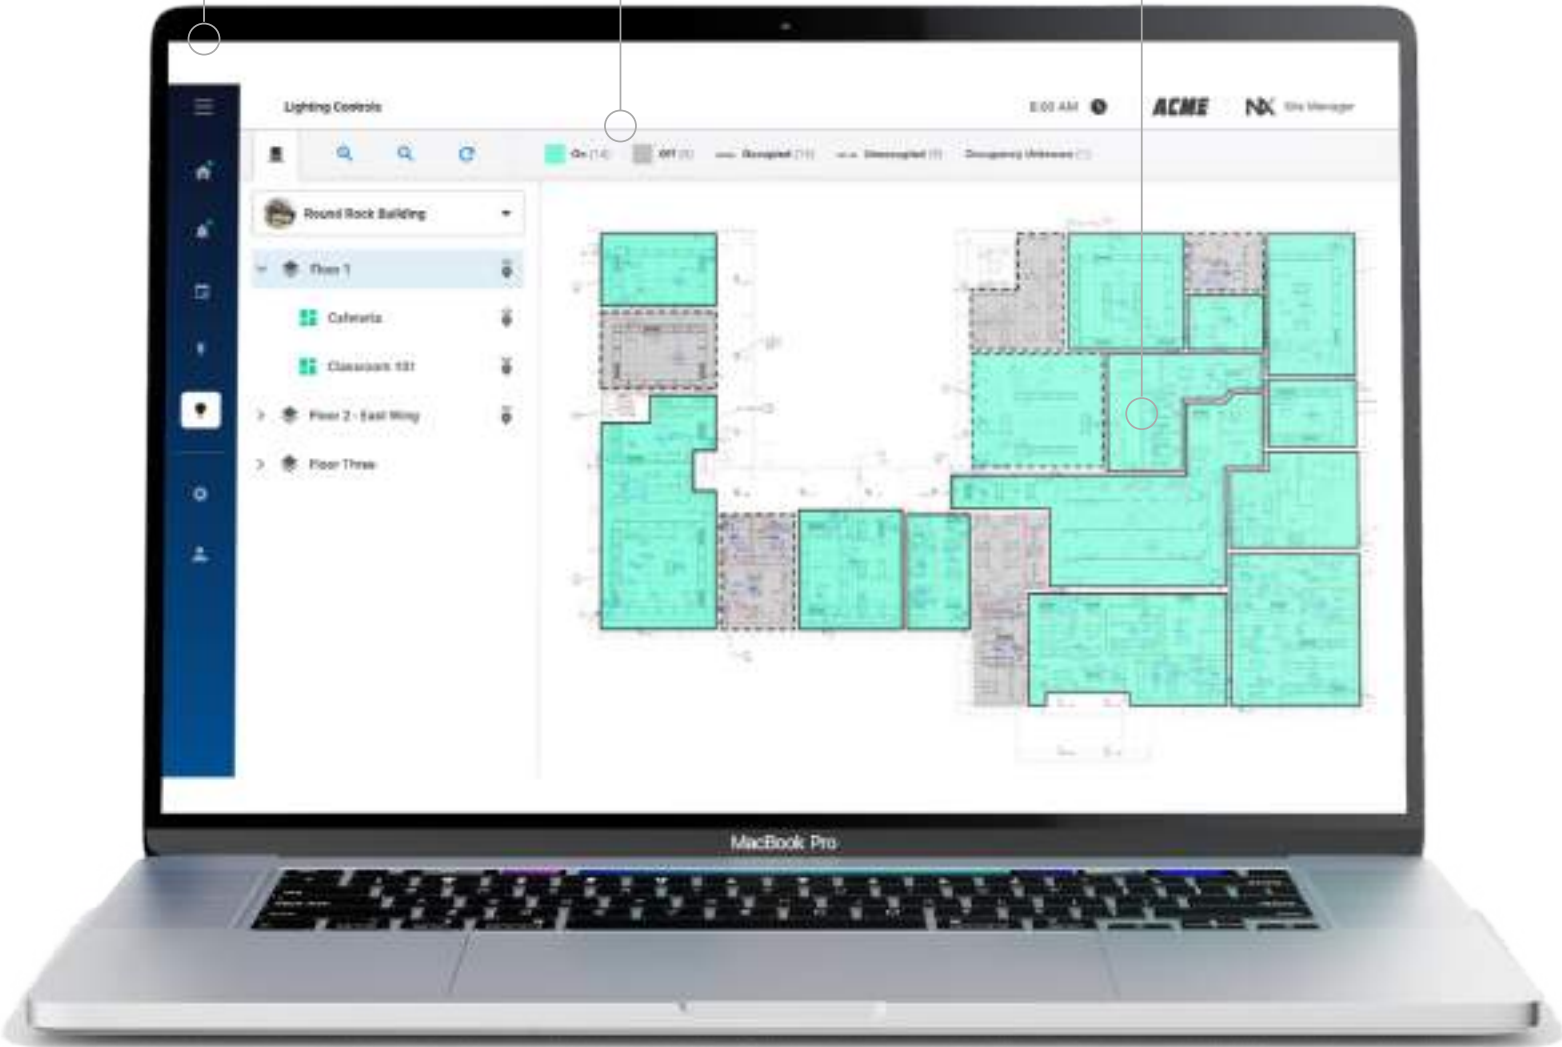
Lighting Controls

8:00 AM

ACME

NX Site Manager

On (14)

Off (5)

Occupied (11)

Unoccupied (8)

Occupancy Unknown (1)

Round Rock Building

Floor 1

Cafeteria

Classroom 101

Floor 2 - East Wing

Floor Three

MacBook Pro